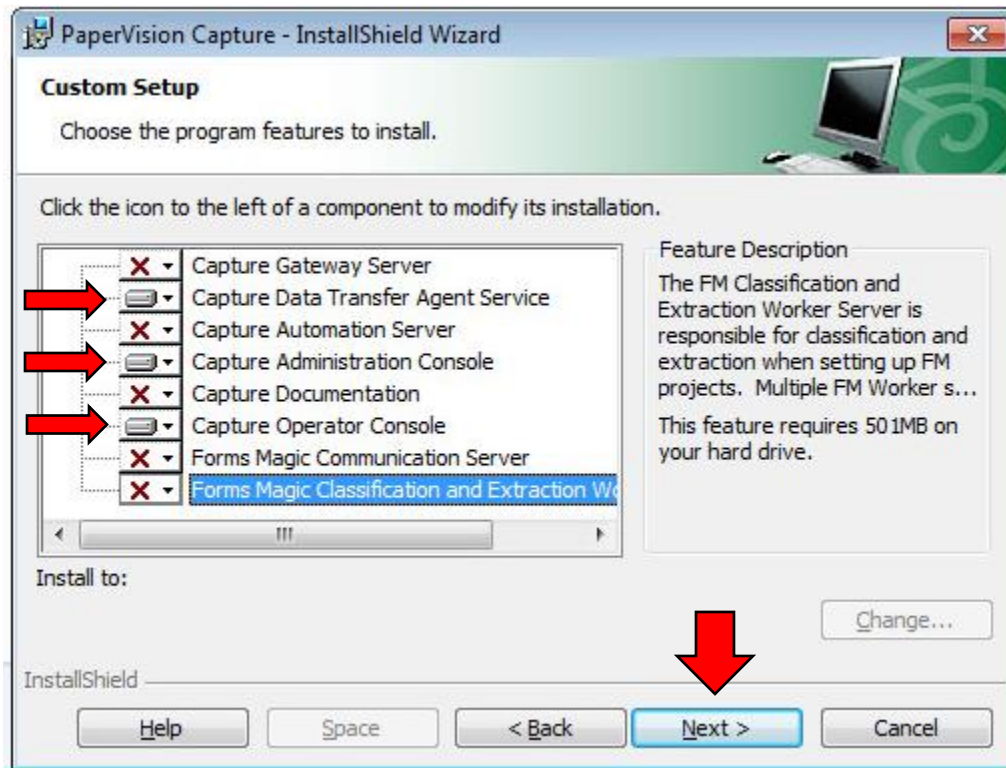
PaperVision Capture - InstallShield Wizard

Custom Setup

Choose the program features to install.

Click the icon to the left of a component to modify its installation.

Capture Gateway Server
Capture Data Transfer Agent Service
Capture Automation Server
Capture Administration Console
Capture Documentation
Capture Operator Console
Forms Magic Communication Server
Forms Magic Classification and Extraction W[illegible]

Feature Description

The FM Classification and Extraction Worker Server is responsible for classification and extraction when setting up FM projects. Multiple FM Worker s...

This feature requires 501MB on your hard drive.

Install to:

Change...

InstallShield

Help | Space | < Back | Next > | Cancel